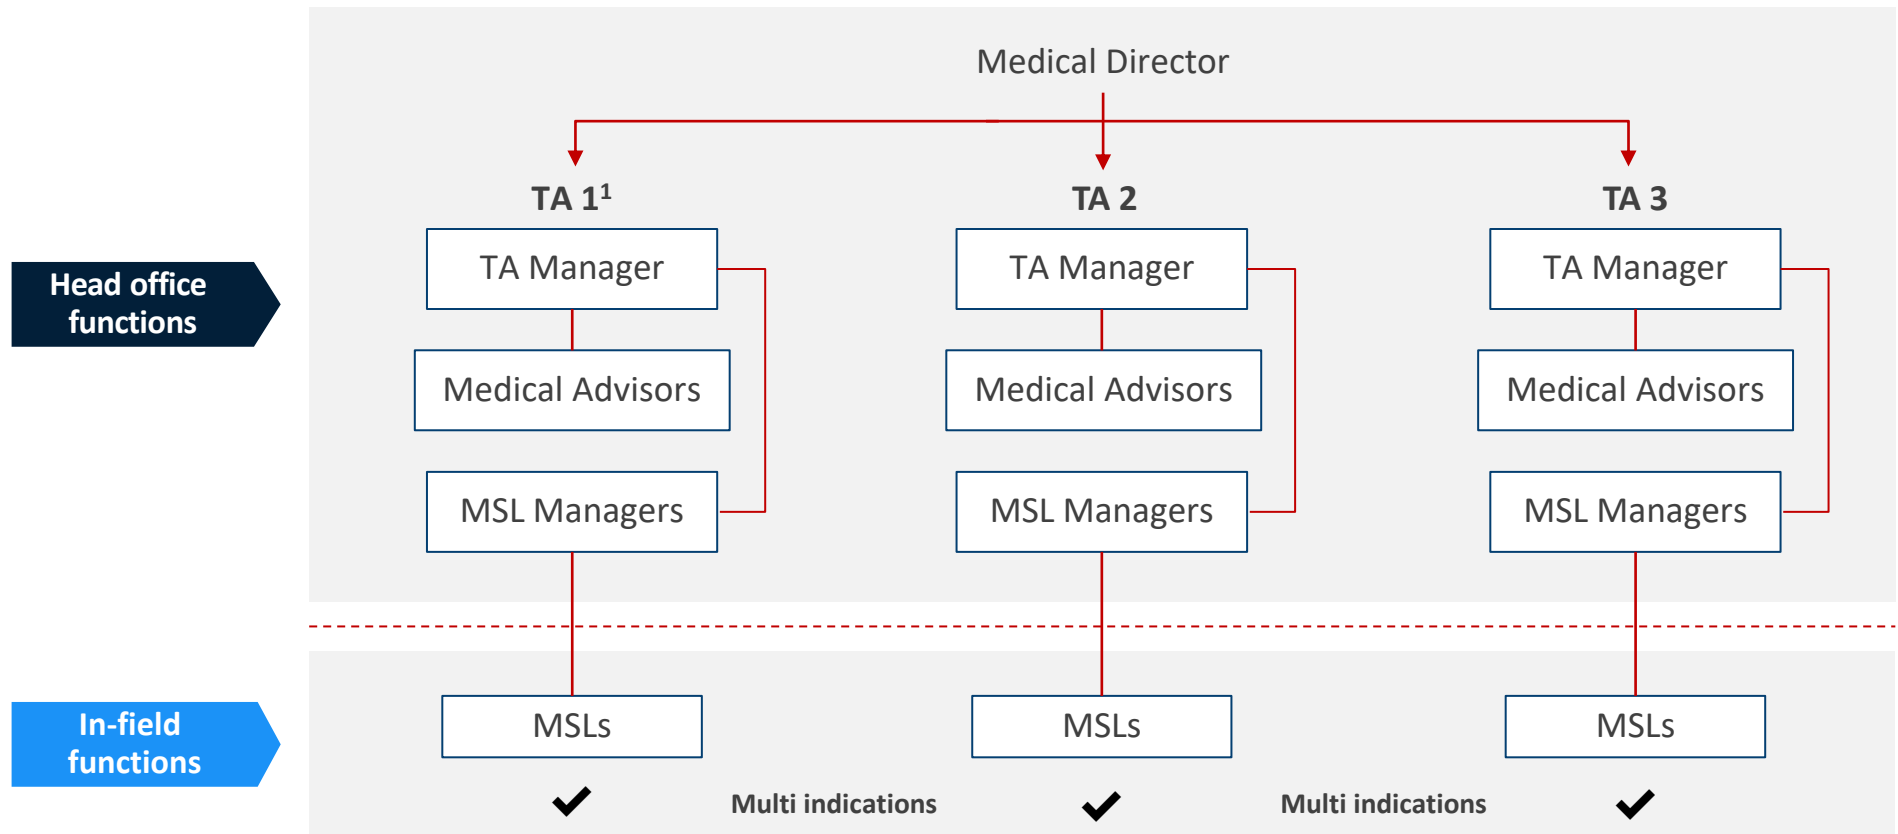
Medical Director

Head office functions

TA $1^1$

TA Manager

Medical Advisors

MSL Managers

TA 2

TA Manager

Medical Advisors

MSL Managers

TA 3

TA Manager

Medical Advisors

MSL Managers

In-field functions

MSLs

MSLs

MSLs

✔ Multi indications ✔ Multi indications ✔